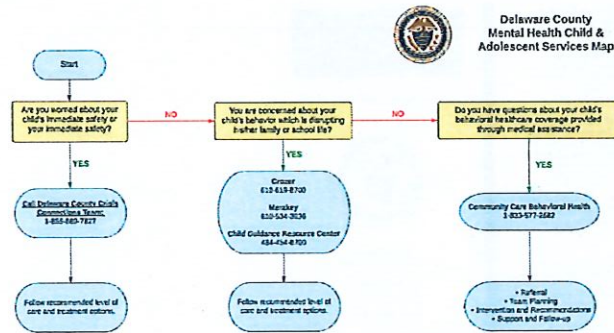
Delaware County Mental Health Child & Adolescent Services Map

Start

Are you worried about your child's immediate safety or your immediate safety?

NO

You are concerned about your child's behavior which is disrupting his/her family or school life?

NO

Do you have questions about your child's behavioral healthcare coverage provided through medical assistance?

YES

YES

YES

Call Delaware County Crisis Connections Team: 1-855-889-7827

Crozer 610-619-8700

Merakey 610-534-3636

Child Guidance Resource Center 484-454-8700

Community Care Behavioral Health 1-833-577-2682

Follow recommended level of care and treatment options.

Follow recommended level of care and treatment options.

• Referral
• Team Planning
• Intervention and Recommendations
• Support and Follow-up